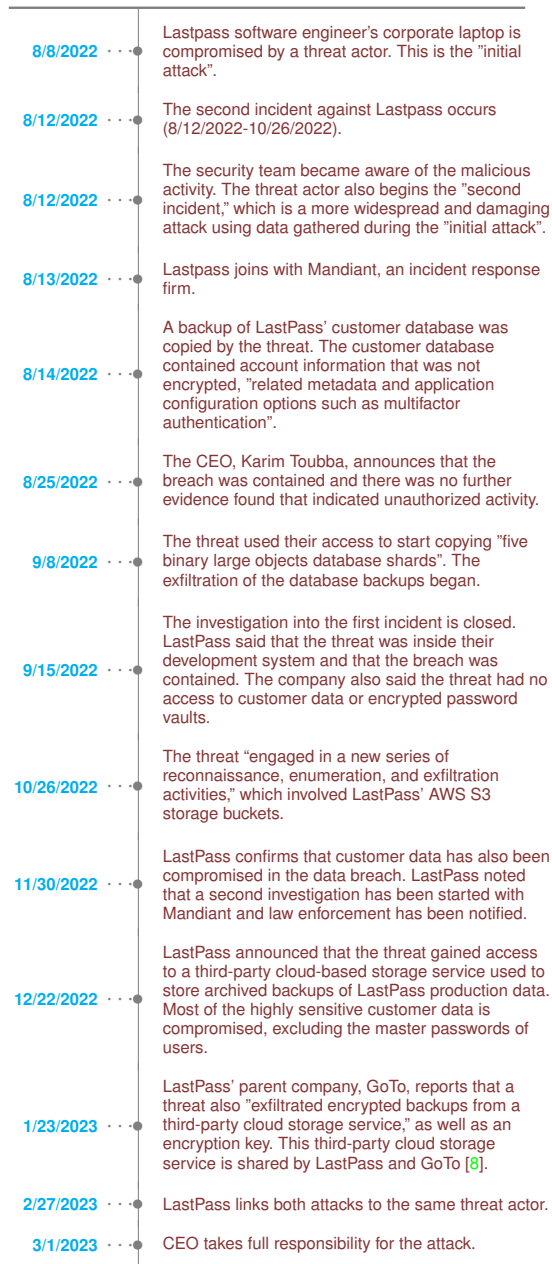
8/8/2022 Lastpass software engineer's corporate laptop is compromised by a threat actor. This is the ”initial attack”.

8/12/2022 The second incident against Lastpass occurs (8/12/2022-10/26/2022).

8/12/2022 The security team became aware of the malicious activity. The threat actor also begins the ”second incident,” which is a more widespread and damaging attack using data gathered during the ”initial attack”.

8/13/2022 Lastpass joins with Mandiant, an incident response firm.

8/14/2022 A backup of LastPass' customer database was copied by the threat. The customer database contained account information that was not encrypted, ”related metadata and application configuration options such as multifactor authentication”.

8/25/2022 The CEO, Karim Toubba, announces that the breach was contained and there was no further evidence found that indicated unauthorized activity.

9/8/2022 The threat used their access to start copying ”five binary large objects database shards”. The exfiltration of the database backups began.

9/15/2022 The investigation into the first incident is closed. LastPass said that the threat was inside their development system and that the breach was contained. The company also said the threat had no access to customer data or encrypted password vaults.

10/26/2022 The threat “engaged in a new series of reconnaissance, enumeration, and exfiltration activities,” which involved LastPass' AWS S3 storage buckets.

11/30/2022 LastPass confirms that customer data has also been compromised in the data breach. LastPass noted that a second investigation has been started with Mandiant and law enforcement has been notified.

12/22/2022 LastPass announced that the threat gained access to a third-party cloud-based storage service used to store archived backups of LastPass production data. Most of the highly sensitive customer data is compromised, excluding the master passwords of users.

1/23/2023 LastPass' parent company, GoTo, reports that a threat also ”exfiltrated encrypted backups from a third-party cloud storage service,” as well as an encryption key. This third-party cloud storage service is shared by LastPass and GoTo [8].

2/27/2023 LastPass links both attacks to the same threat actor.

3/1/2023 CEO takes full responsibility for the attack.